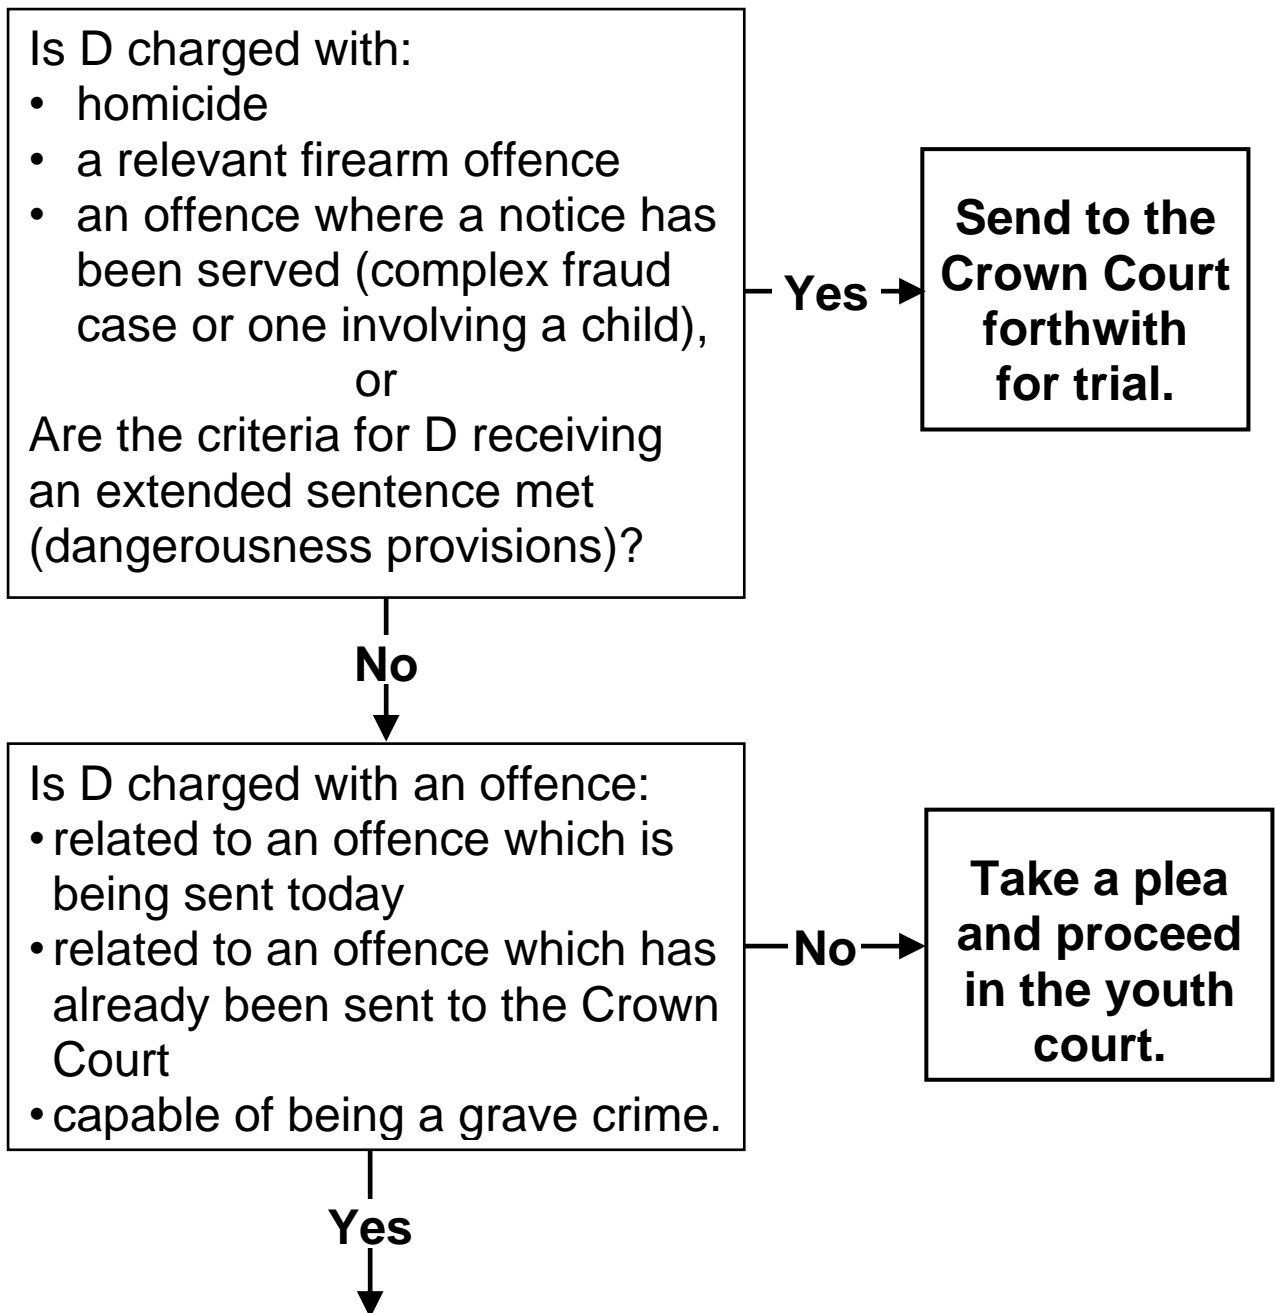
Is D charged with:
• homicide
• a relevant firearm offence
• an offence where a notice has been served (complex fraud case or one involving a child),
or
Are the criteria for D receiving an extended sentence met (dangerousness provisions)?

Yes

**Send to the Crown Court forthwith for trial.**

No

Is D charged with an offence:
• related to an offence which is being sent today
• related to an offence which has already been sent to the Crown Court
• capable of being a grave crime.

No

**Take a plea and proceed in the youth court.**

Yes